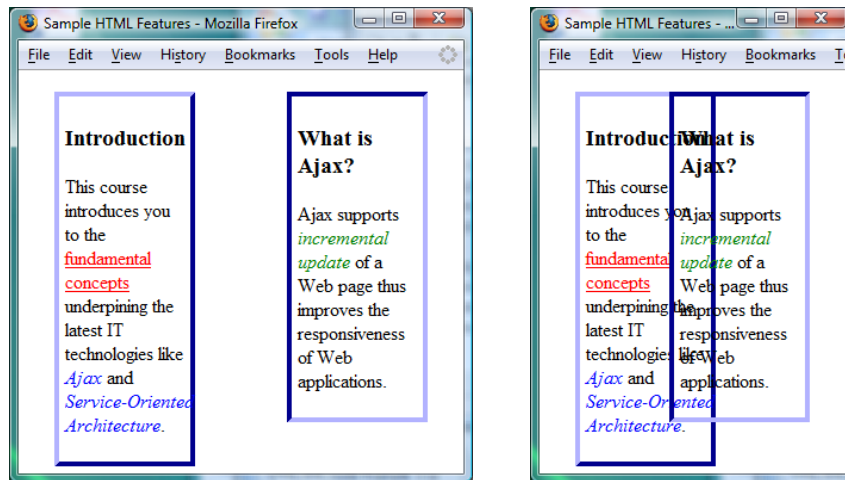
Sample HTML Features - Mozilla Firefox

File Edit View History Bookmarks Tools Help

Introduction

This course introduces you to the fundamental concepts underpining the latest IT technologies like *Ajax* and *Service-Oriented Architecture*.

What is Ajax?

Ajax supports *incremental update* of a Web page thus improves the responsiveness of Web applications.

Sample HTML Features - ...

File Edit View History Bookmarks T

Introduction

This course introduces you to the fundamental concepts underpining the latest IT technologies like *Ajax* and *Service-Oriented Architecture*.

What is Ajax?

Ajax supports *incremental update* of a Web page thus improves the responsiveness of Web applications.